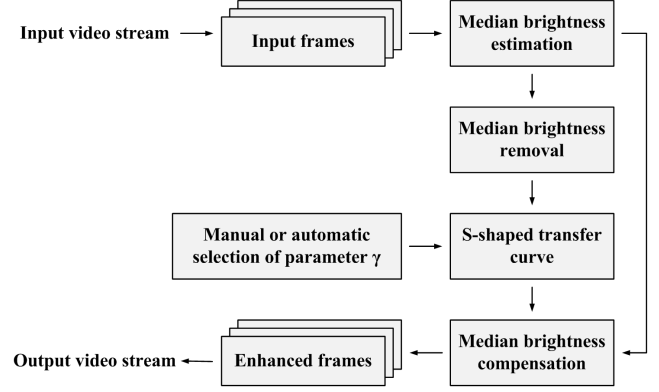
Input video stream

Input frames

Median brightness estimation

Median brightness removal

Manual or automatic selection of parameter $\gamma$

S-shaped transfer curve

Median brightness compensation

Enhanced frames

Output video stream